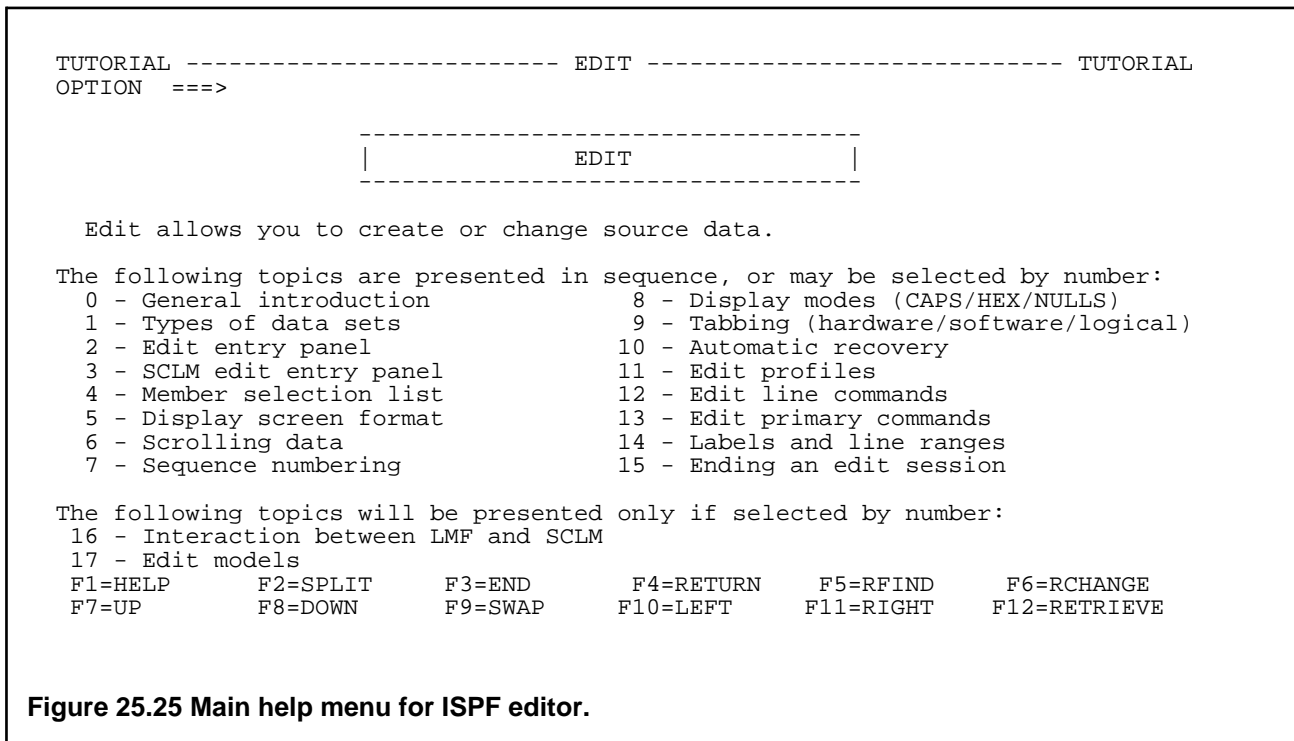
TUTORIAL -------------------------- EDIT ---------------------------- TUTORIAL
OPTION ===>

EDIT

Edit allows you to create or change source data.

The following topics are presented in sequence, or may be selected by number:
0 - General introduction
1 - Types of data sets
2 - Edit entry panel
3 - SCLM edit entry panel
4 - Member selection list
5 - Display screen format
6 - Scrolling data
7 - Sequence numbering
8 - Display modes (CAPS/HEX/NULLS)
9 - Tabbing (hardware/software/logical)
10 - Automatic recovery
11 - Edit profiles
12 - Edit line commands
13 - Edit primary commands
14 - Labels and line ranges
15 - Ending an edit session

The following topics will be presented only if selected by number:
16 - Interaction between LMF and SCLM
17 - Edit models
F1=HELP F2=SPLIT F3=END F4=RETURN F5=RFIND F6=RCHANGE
F7=UP F8=DOWN F9=SWAP F10=LEFT F11=RIGHT F12=RETRIEVE

Figure 25.25 Main help menu for ISPF editor.